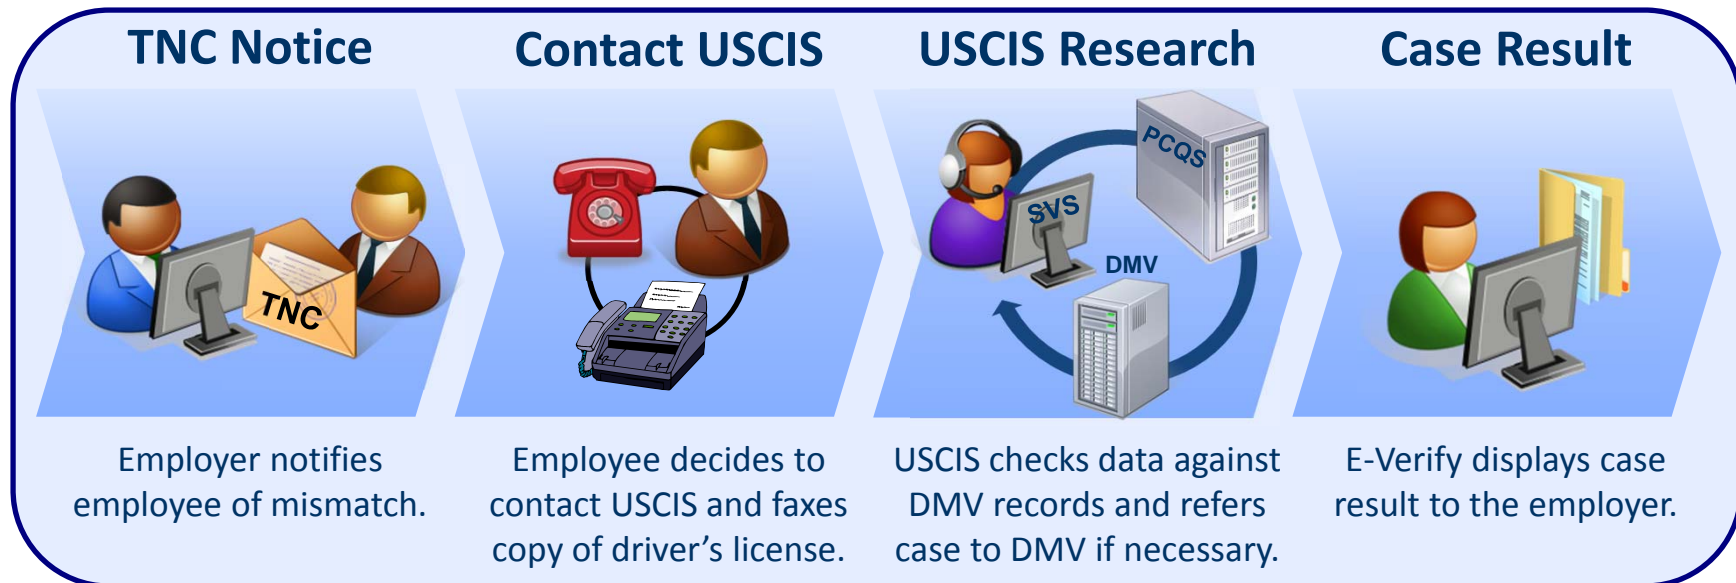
TNC Notice

TNC

Employer notifies employee of mismatch.

Contact USCIS

Employee decides to contact USCIS and faxes copy of driver's license.

USCIS Research

PCQS

SVS

DMV

USCIS checks data against DMV records and refers case to DMV if necessary.

Case Result

E-Verify displays case result to the employer.